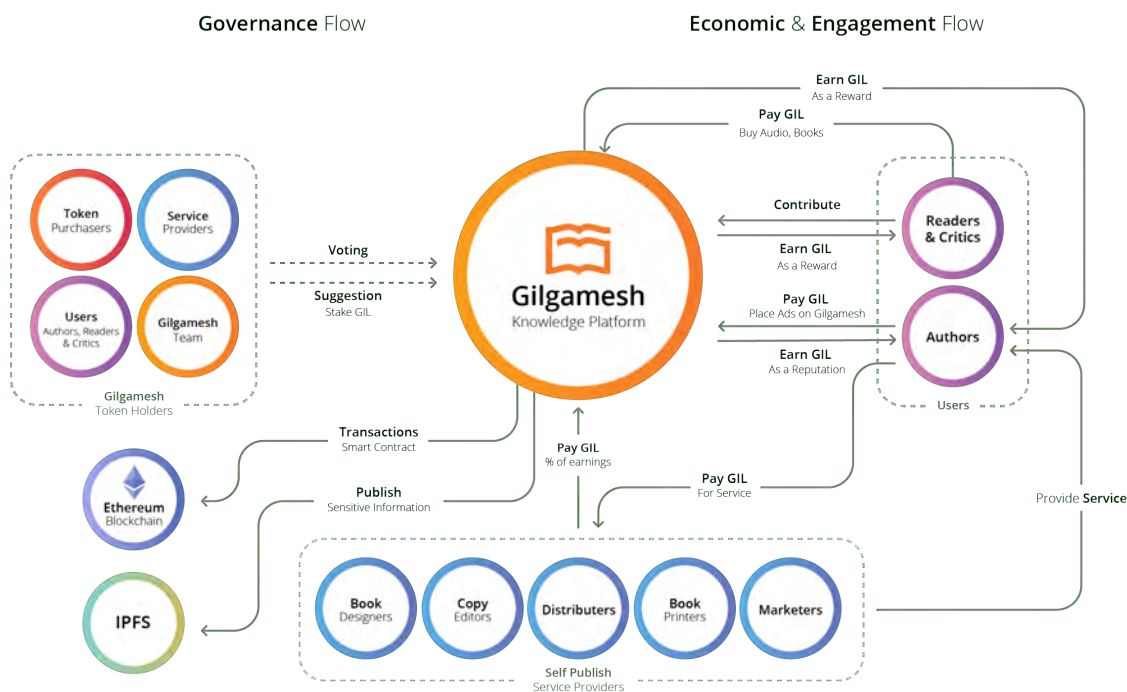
Governance Flow

Economic & Engagement Flow

Earn GIL
As a Reward

Pay GIL
Buy Audio, Books

Token
Purchasers

Service
Providers

Users
Authors, Readers & Critics

Gilgamesh
Team

Gilgamesh
Token Holders

Voting

Suggestion
Stake GIL

Gilgamesh
Knowledge Platform

Contribute

Earn GIL
As a Reward

Pay GIL
Place Ads on Gilgamesh

Earn GIL
As a Reputation

Readers
& Critics

Authors

Users

Transactions
Smart Contract

Ethereum
Blockchain

Publish
Sensitive Information

IPFS

Pay GIL
% of earnings

Pay GIL
For Service

Provide Service

Book
Designers

Copy
Editors

Distributers

Book
Printers

Marketers

Self Publish
Service Providers